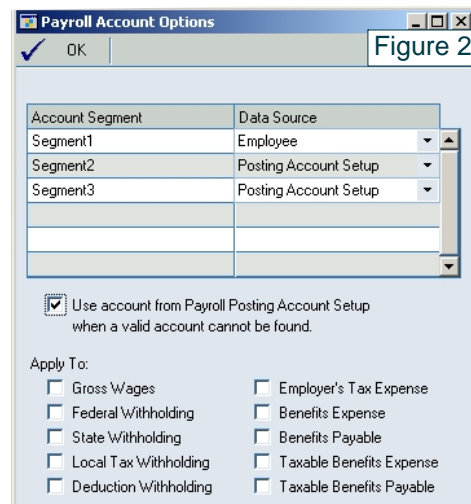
Payroll Account Options

OK

Figure 2

| Account Segment | Data Source |
|---|---|
| Segment1 | Employee |
| Segment2 | Posting Account Setup |
| Segment3 | Posting Account Setup |
| | |
| | |
| | |

Use account from Payroll Posting Account Setup when a valid account cannot be found.

Apply To:

Gross Wages
Federal Withholding
State Withholding
Local Tax Withholding
Deduction Withholding

Employer's Tax Expense
Benefits Expense
Benefits Payable
Taxable Benefits Expense
Taxable Benefits Payable